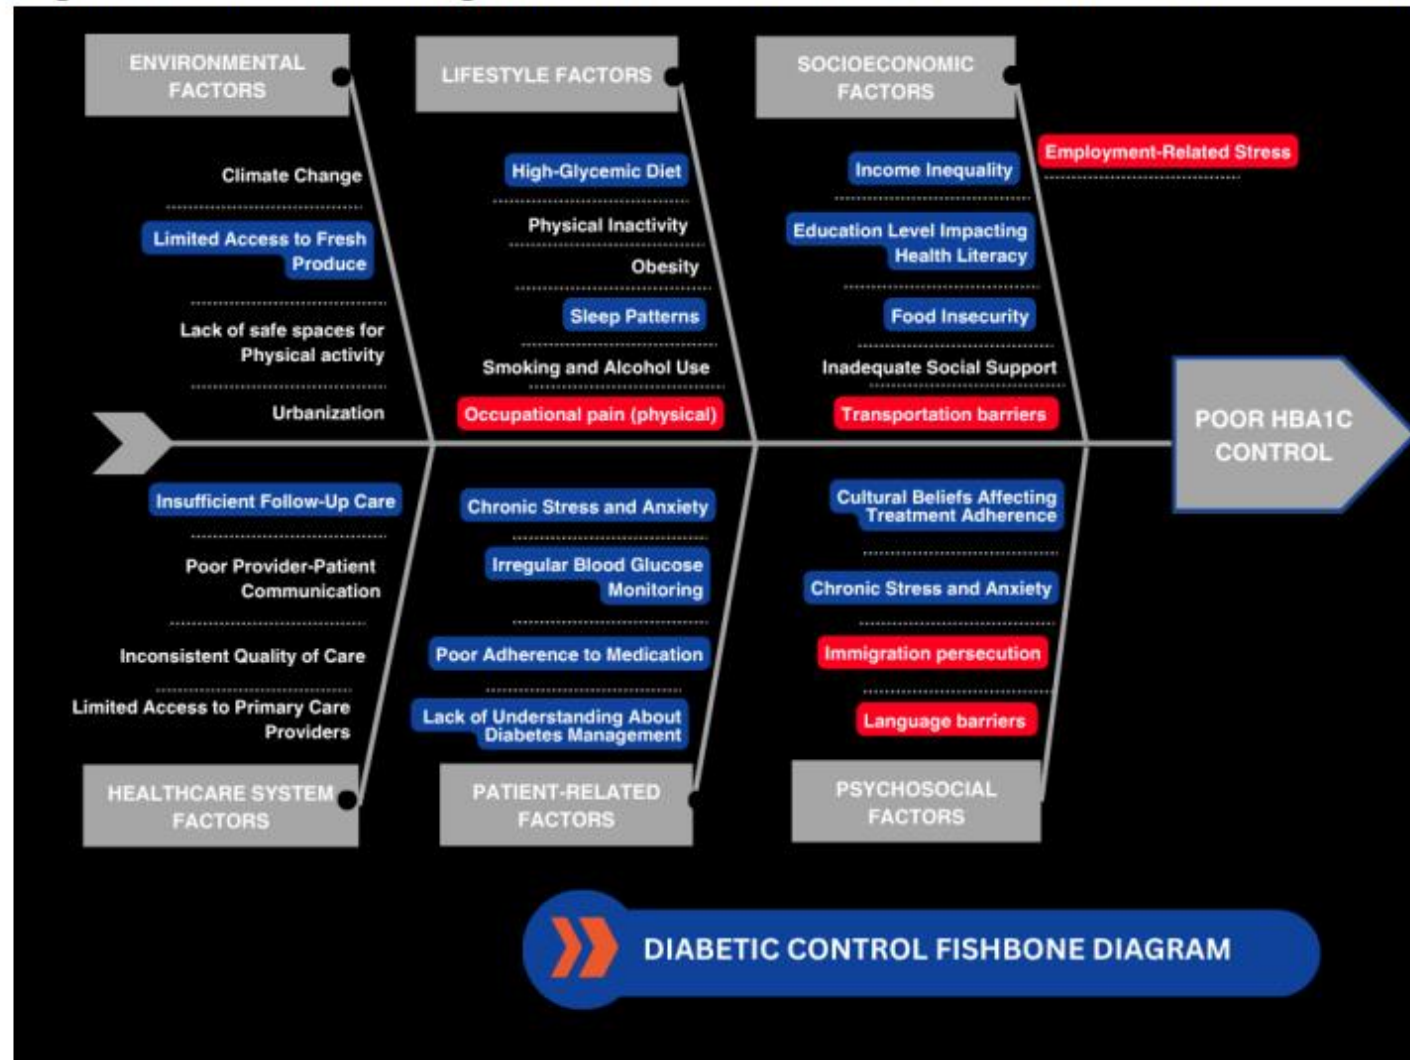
ENVIRONMENTAL FACTORS

Climate Change

Limited Access to Fresh Produce

Lack of safe spaces for Physical activity

Urbanization

LIFESTYLE FACTORS

High-Glycemic Diet

Physical Inactivity

Obesity

Sleep Patterns

Smoking and Alcohol Use

Occupational pain (physical)

SOCIOECONOMIC FACTORS

Income Inequality

Education Level Impacting Health Literacy

Food Insecurity

Inadequate Social Support

Transportation barriers

Employment-Related Stress

POOR HBA1C CONTROL

Insufficient Follow-Up Care

Poor Provider-Patient Communication

Inconsistent Quality of Care

Limited Access to Primary Care Providers

HEALTHCARE SYSTEM FACTORS

Chronic Stress and Anxiety

Irregular Blood Glucose Monitoring

Poor Adherence to Medication

Lack of Understanding About Diabetes Management

PATIENT-RELATED FACTORS

Cultural Beliefs Affecting Treatment Adherence

Chronic Stress and Anxiety

Immigration persecution

Language barriers

PSYCHOSOCIAL FACTORS

DIABETIC CONTROL FISHBONE DIAGRAM